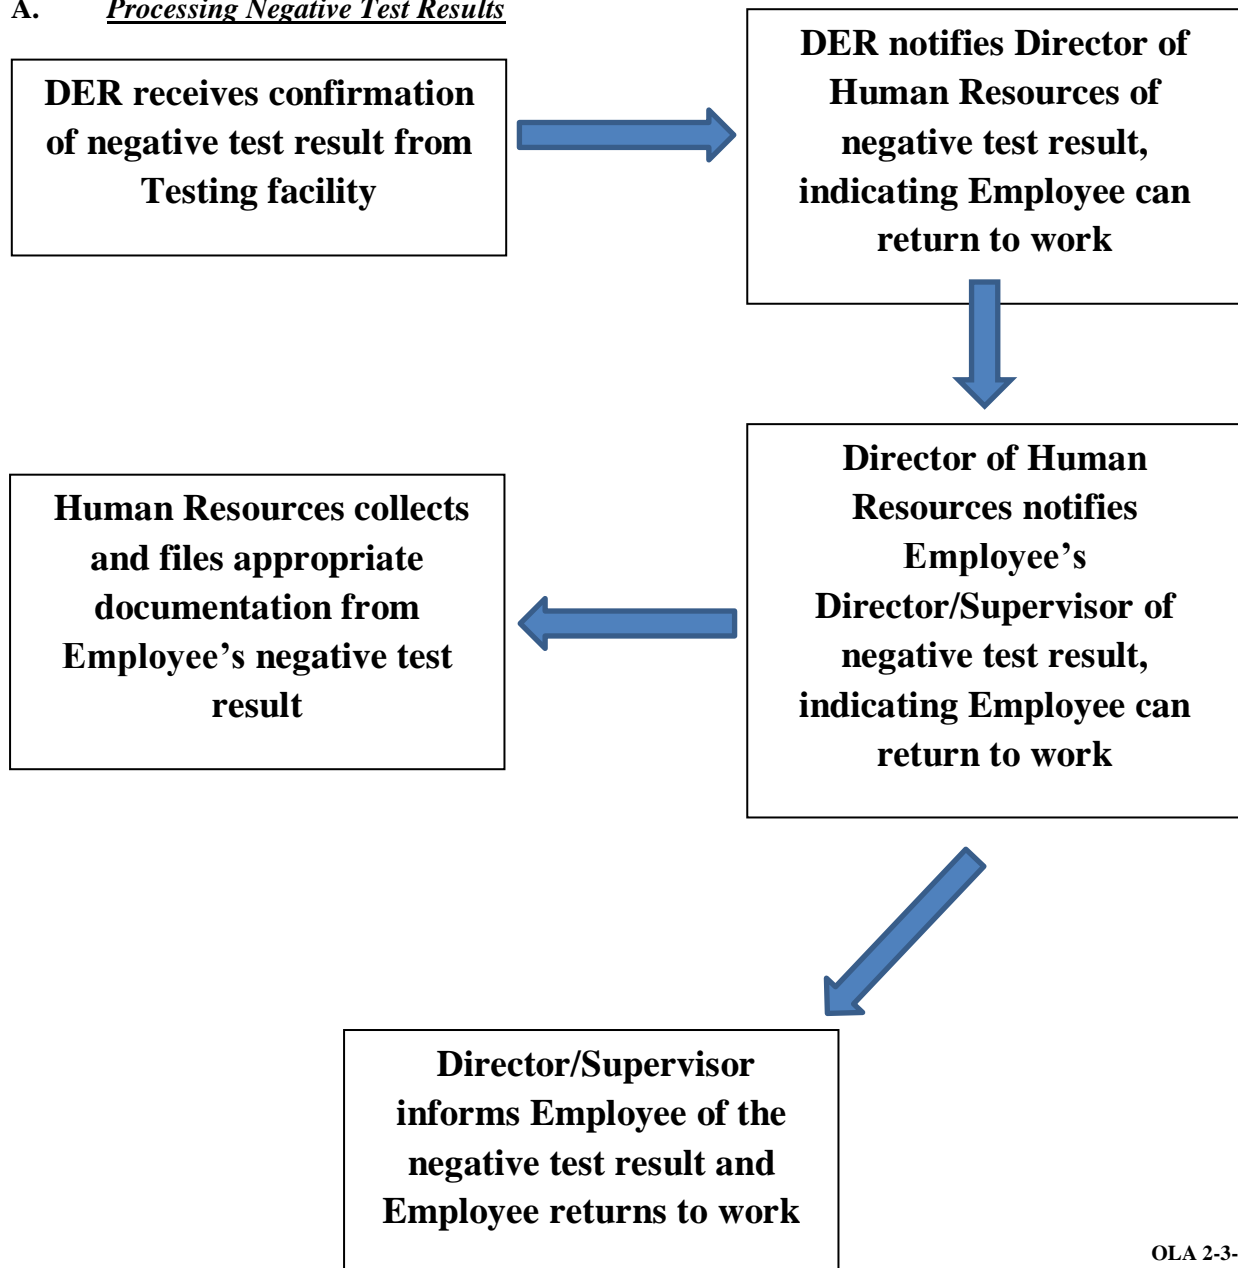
A. *Processing Negative Test Results*

DER receives confirmation of negative test result from Testing facility

DER notifies Director of Human Resources of negative test result, indicating Employee can return to work

Director of Human Resources notifies Employee's Director/Supervisor of negative test result, indicating Employee can return to work

Human Resources collects and files appropriate documentation from Employee's negative test result

Director/Supervisor informs Employee of the negative test result and Employee returns to work

OLA 2-3-